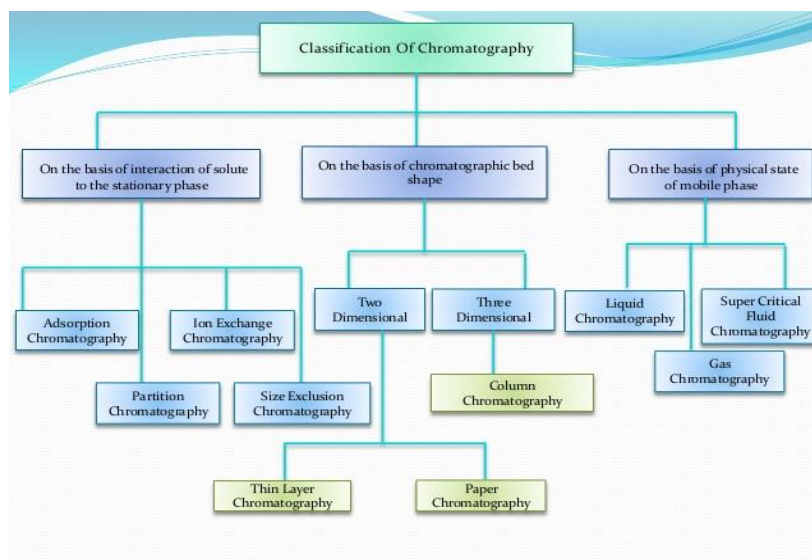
Classification Of Chromatography

On the basis of interaction of solute to the stationary phase

On the basis of chromatographic bed shape

On the basis of physical state of mobile phase

Adsorption Chromatography

Ion Exchange Chromatography

Partition Chromatography

Size Exclusion Chromatography

Two Dimensional

Three Dimensional

Column Chromatography

Thin Layer Chromatography

Paper Chromatography

Liquid Chromatography

Super Critical Fluid Chromatography

Gas Chromatography